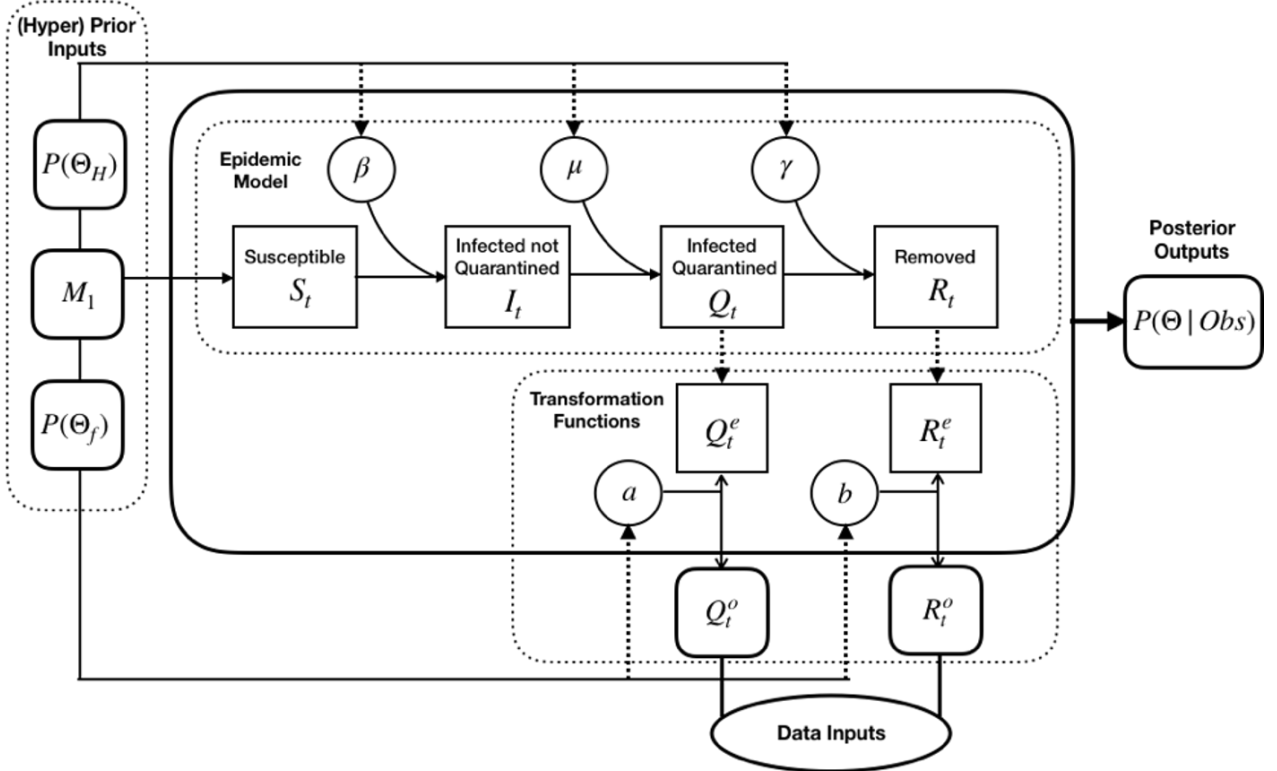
(Hyper) Prior Inputs

$P(\Theta_H)$

$M_1$

$P(\Theta_f)$

Epidemic Model

$\beta$

$\mu$

$\gamma$

Susceptible $S_t$

Infected not Quarantined $I_t$

Infected Quarantined $Q_t$

Removed $R_t$

Posterior Outputs

$P(\Theta \mid Obs)$

Transformation Functions

$Q_t^e$

$R_t^e$

$a$

$b$

$Q_t^o$

$R_t^o$

Data Inputs